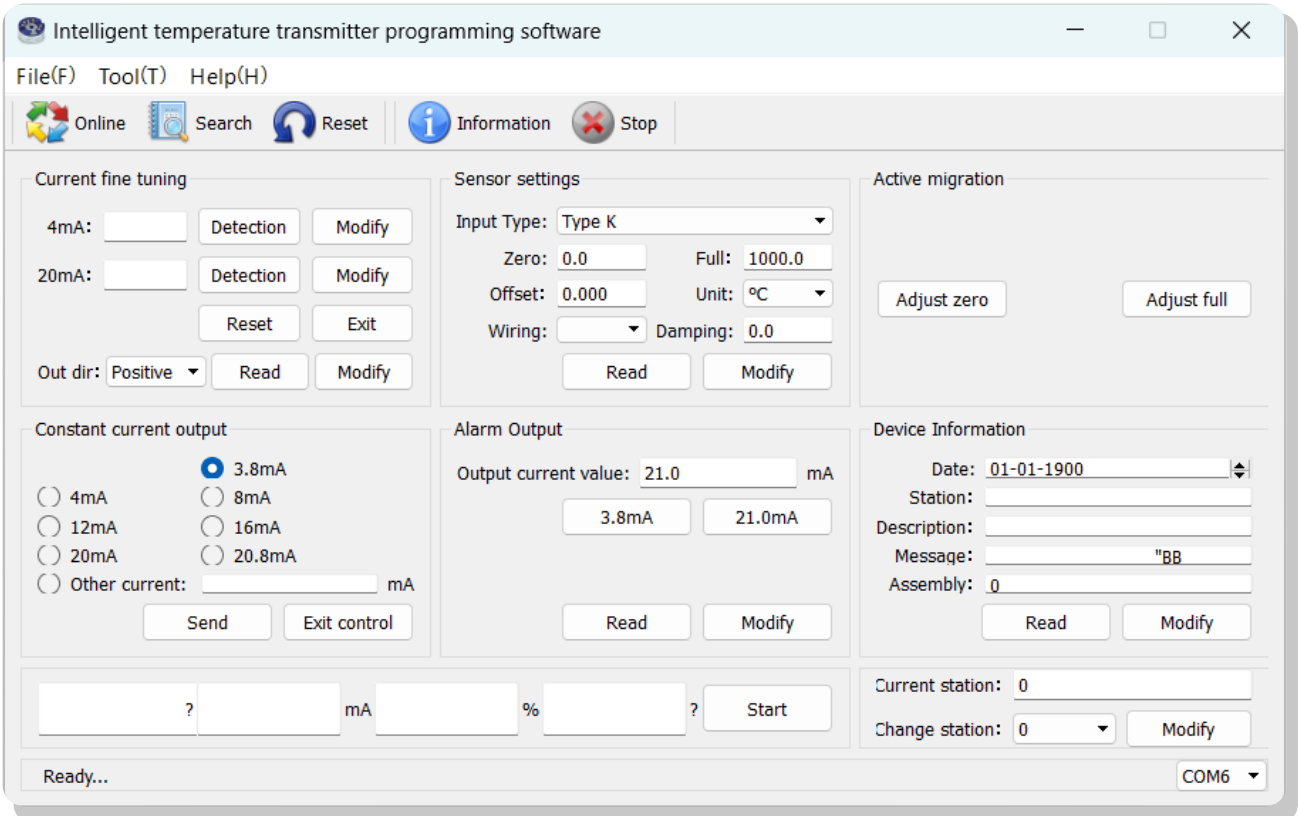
Intelligent temperature transmitter programming software

File(F) Tool(T) Help(H)

Online Search Reset Information Stop

Current fine tuning

4mA: Detection Modify

20mA: Detection Modify

Reset Exit

Out dir: Positive Read Modify

Sensor settings

Input Type: Type K

Zero: 0.0 Full: 1000.0

Offset: 0.000 Unit: °C

Wiring: Damping: 0.0

Read Modify

Active migration

Adjust zero Adjust full

Constant current output

3.8mA
4mA 8mA
12mA 16mA
20mA 20.8mA
Other current: mA

Send Exit control

Alarm Output

Output current value: 21.0 mA

3.8mA 21.0mA

Read Modify

Device Information

Date: 01-01-1900
Station:
Description:
Message: "BB
Assembly: 0

Read Modify

? mA % ? Start

Current station: 0

Change station: 0 Modify

Ready...

COM6